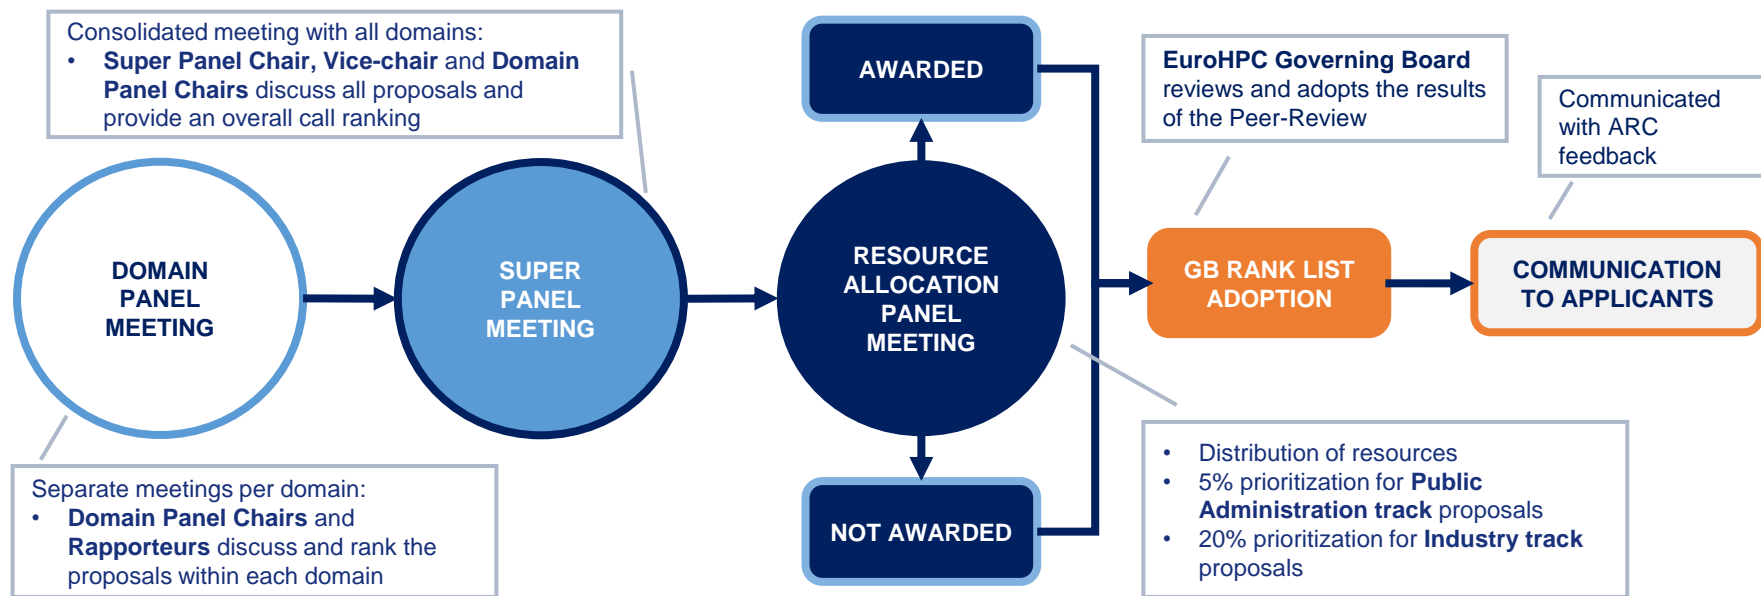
Consolidated meeting with all domains:
• **Super Panel Chair, Vice-chair** and **Domain Panel Chairs** discuss all proposals and provide an overall call ranking

AWARDED

**EuroHPC Governing Board** reviews and adopts the results of the Peer-Review

Communicated with ARC feedback

DOMAIN PANEL MEETING

SUPER PANEL MEETING

RESOURCE ALLOCATION PANEL MEETING

GB RANK LIST ADOPTION

COMMUNICATION TO APPLICANTS

NOT AWARDED

Separate meetings per domain:
• **Domain Panel Chairs** and **Rapporteurs** discuss and rank the proposals within each domain

• Distribution of resources
• 5% prioritization for **Public Administration track** proposals
• 20% prioritization for **Industry track** proposals